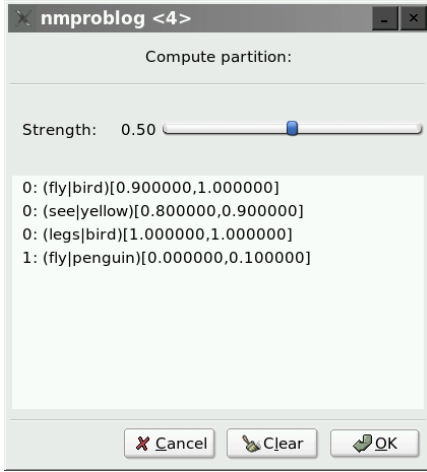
nmproblog <4>

Compute partition:

Strength: 0.50

0: (fly|bird)[0.900000,1.000000]
0: (see|yellow)[0.800000,0.900000]
0: (legs|bird)[1.000000,1.000000]
1: (fly|penguin)[0.000000,0.100000]

Cancel Clear OK